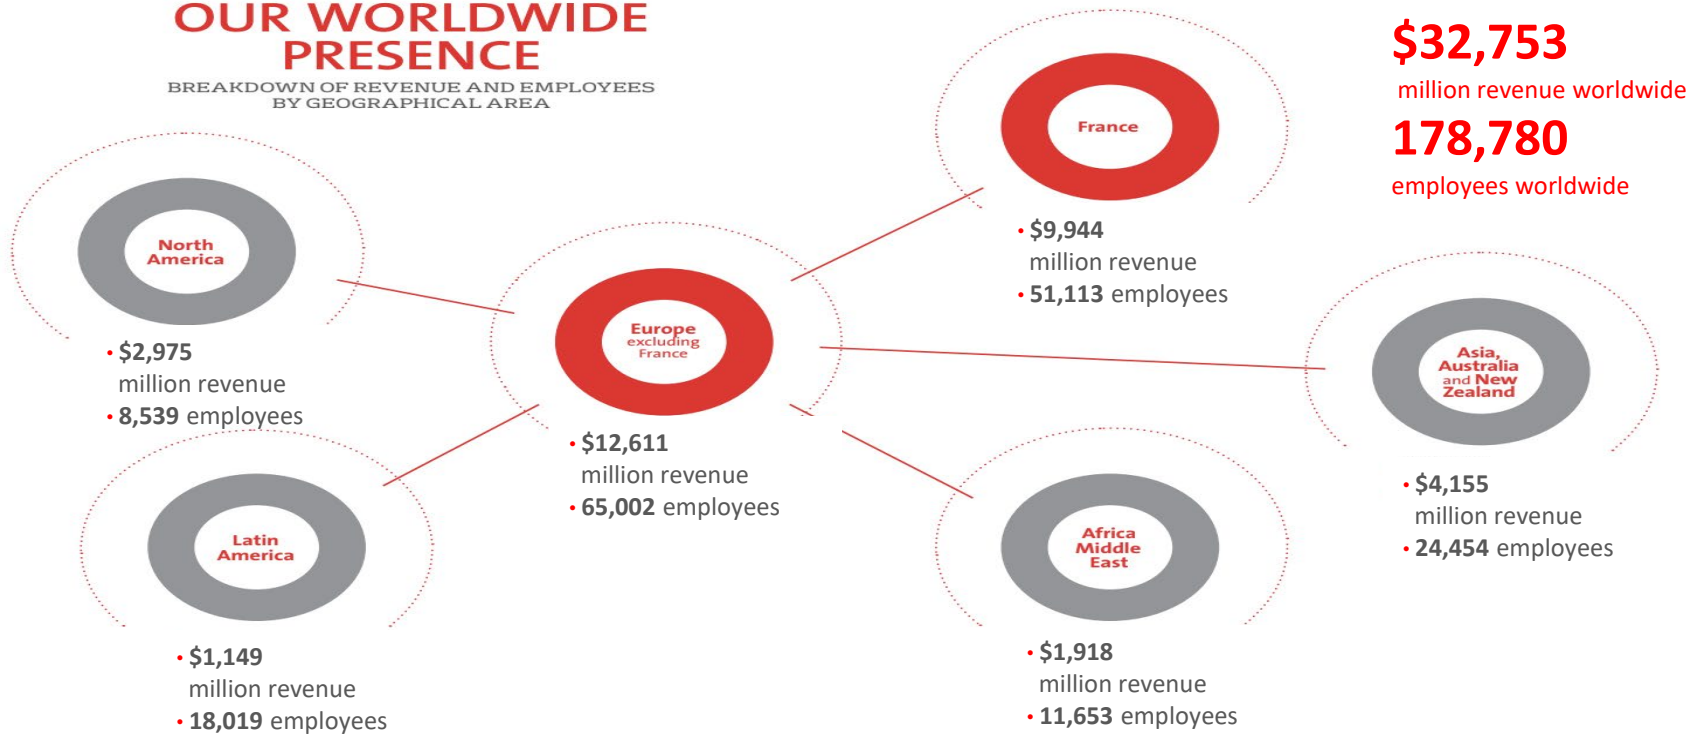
OUR WORLDWIDE PRESENCE

BREAKDOWN OF REVENUE AND EMPLOYEES BY GEOGRAPHICAL AREA

$32,753
million revenue worldwide
178,780
employees worldwide

France
• $9,944 million revenue
• 51,113 employees

North America
• $2,975 million revenue
• 8,539 employees

Europe excluding France
• $12,611 million revenue
• 65,002 employees

Asia, Australia and New Zealand
• $4,155 million revenue
• 24,454 employees

Latin America
• $1,149 million revenue
• 18,019 employees

Africa Middle East
• $1,918 million revenue
• 11,653 employees